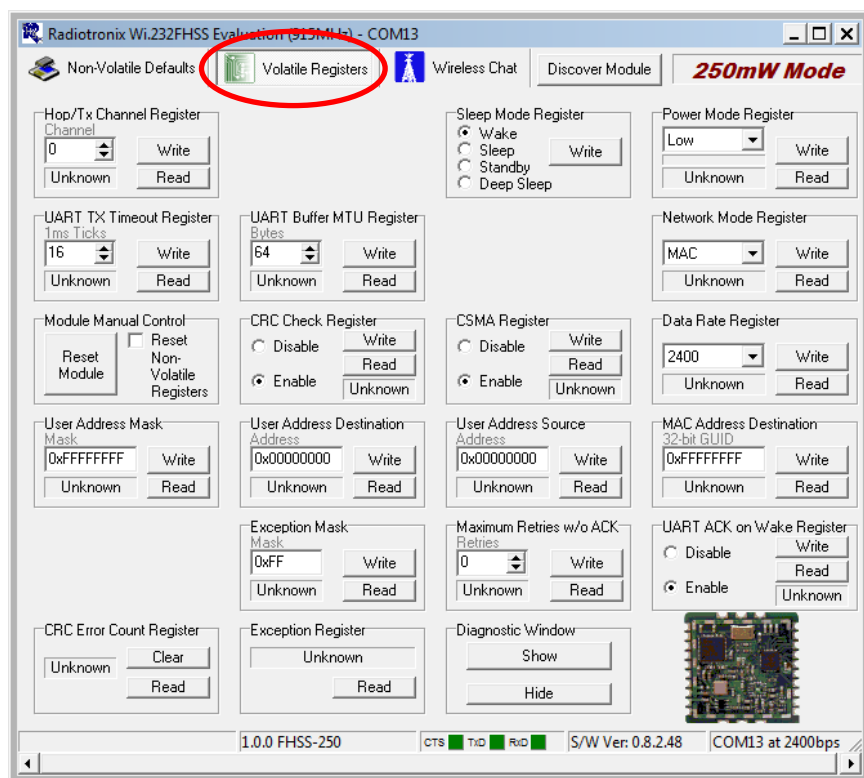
Radiotronix Wi.232FHSS Evaluation (915MHz) - COM13

Non-Volatile Defaults | Volatile Registers | Wireless Chat | Discover Module | 250mW Mode

Hop/Tx Channel Register
Channel
0
Write
Unknown
Read

Sleep Mode Register
Wake
Sleep
Standby
Deep Sleep
Write

Power Mode Register
Low
Write
Unknown
Read

UART TX Timeout Register
1ms Ticks
16
Write
Unknown
Read

UART Buffer MTU Register
Bytes
64
Write
Unknown
Read

Network Mode Register
MAC
Write
Unknown
Read

Module Manual Control
Reset Module
Reset Non-Volatile Registers

CRC Check Register
Disable
Enable
Write
Read
Unknown

CSMA Register
Disable
Enable
Write
Read
Unknown

Data Rate Register
2400
Write
Unknown
Read

User Address Mask
Mask
0xFFFFFFFF
Write
Unknown
Read

User Address Destination
Address
0x00000000
Write
Unknown
Read

User Address Source
Address
0x00000000
Write
Unknown
Read

MAC Address Destination
32-bit GUID
0xFFFFFFFF
Write
Unknown
Read

Exception Mask
Mask
0xFF
Write
Unknown
Read

Maximum Retries w/o ACK
Retries
0
Write
Unknown
Read

UART ACK on Wake Register
Disable
Enable
Write
Read
Unknown

CRC Error Count Register
Unknown
Clear
Read

Exception Register
Unknown
Read

Diagnostic Window
Show
Hide

1.0.0 FHSS-250 | CTS | TXD | RXD | S/W Ver: 0.8.2.48 | COM13 at 2400bps